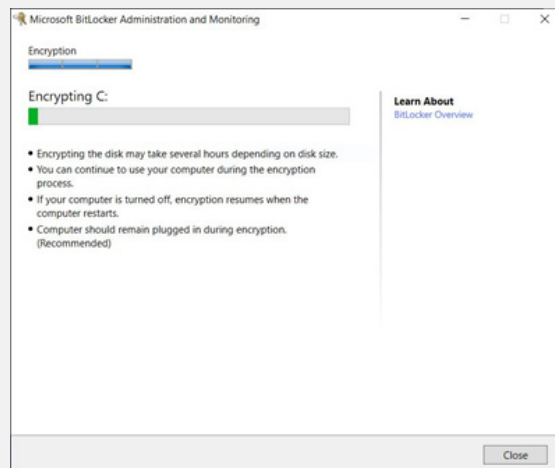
Microsoft BitLocker Administration and Monitoring

Encryption

Encrypting C:

• Encrypting the disk may take several hours depending on disk size.
• You can continue to use your computer during the encryption process.
• If your computer is turned off, encryption resumes when the computer restarts.
• Computer should remain plugged in during encryption. (Recommended)

Learn About
BitLocker Overview

Close